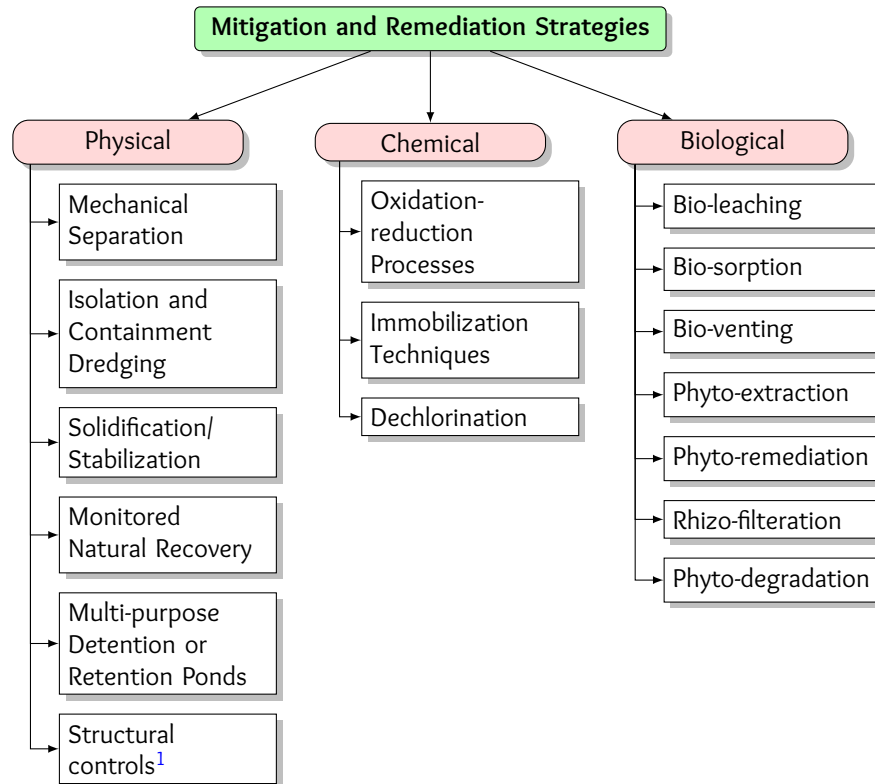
Mitigation and Remediation Strategies

Physical

Mechanical Separation

Isolation and Containment Dredging

Solidification/ Stabilization

Monitored Natural Recovery

Multi-purpose Detention or Retention Ponds

Structural controls$^1$

Chemical

Oxidation-reduction Processes

Immobilization Techniques

Dechlorination

Biological

Bio-leaching

Bio-sorption

Bio-venting

Phyto-extraction

Phyto-remediation

Rhizo-filteration

Phyto-degradation